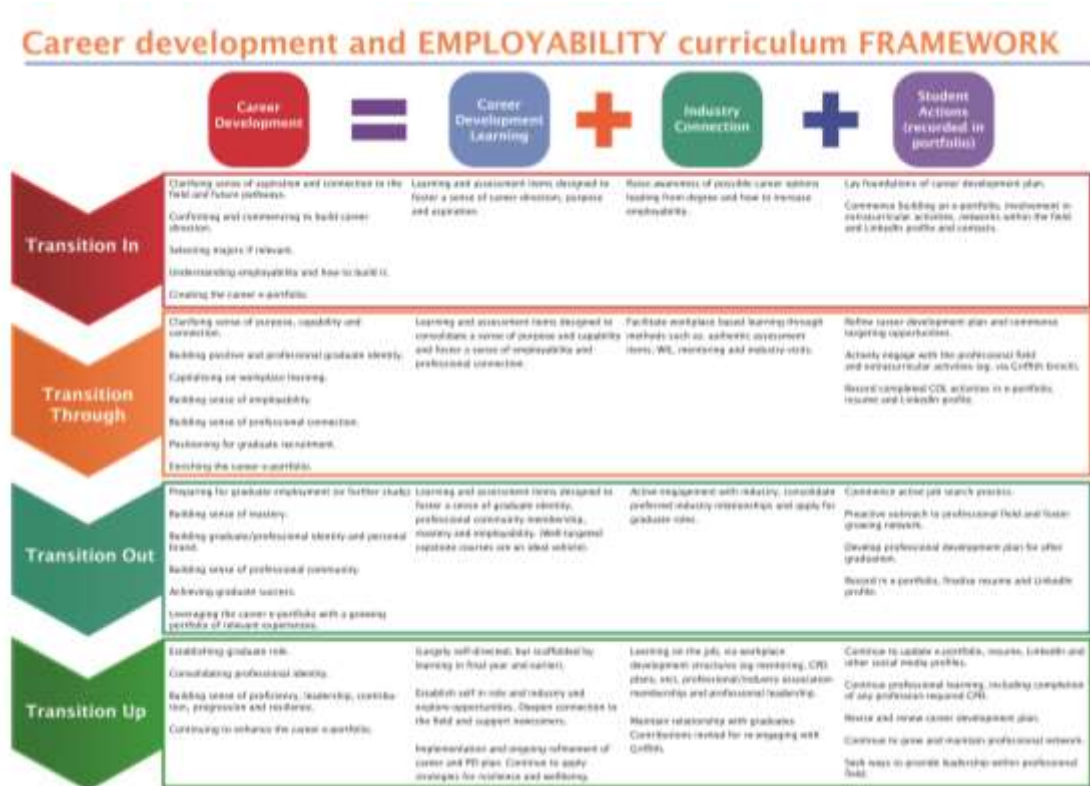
Career development and EMPLOYABILITY curriculum FRAMEWORK

Career Development = Career Development Learning + Industry Connection + Student Actions (recorded in portfolio)

| | Career Development | Career Development Learning | Industry Connection | Student Actions (recorded in portfolio) |
|---|---|---|---|---|
| Transition In | Clarifying sense of aspiration and connection to the field and future pathways. Confirming and commencing to build career direction. Selecting majors if relevant. Understanding employability and how to build it. Creating the career e-portfolio. | Learning and assessment items designed to foster a sense of career direction, purpose and aspiration. | Raise awareness of possible career options leading from degree and how to increase employability. | Lay foundations of career development plan. Commence building an e-portfolio, involvement in extracurricular activities, networks within the field and LinkedIn profile and contacts. |
| Transition Through | Clarifying sense of purpose, capability and connection. Building positive and professional graduate identity. Capitalising on workplace learning. Building sense of employability. Building sense of professional connection. Positioning for graduate recruitment. Enriching the career e-portfolio. | Learning and assessment items designed to consolidate a sense of purpose and capability and foster a sense of employability and professional connection. | Facilitate workplace based learning through methods such as: authentic assessment items, WIL, mentoring and industry visits. | Refine career development plan and commence targeting opportunities. Actively engage with the professional field and extracurricular activities (eg. via Griffith Excels). Record completed CDL activities in e-portfolio, resume and LinkedIn profile. |
| Transition Out | Preparing for graduate employment (or further study). Building sense of mastery. Building graduate/professional identity and personal brand. Building sense of professional community. Achieving graduate success. Leveraging the career e-portfolio with a growing portfolio of relevant experiences. | Learning and assessment items designed to foster a sense of graduate identity, professional community membership, mastery and employability. (Well-targeted capstone courses are an ideal vehicle). | Active engagement with industry, consolidate preferred industry relationships and apply for graduate roles. | Commence active job search process. Proactive outreach to professional field and foster growing network. Develop professional development plan for after graduation. Record in e-portfolio, finalise resume and LinkedIn profile. |
| Transition Up | Establishing graduate role. Consolidating professional identity. Building sense of proficiency, leadership, contribution, progression and resilience. Continuing to enhance the career e-portfolio. | Largely self-directed, but scaffolded by learning in final year and earlier. Establish self in role and industry and explore opportunities. Deepen connection to the field and support newcomers. Implementation and ongoing refinement of career and PD plan. Continue to apply strategies for resilience and wellbeing. | Learning on the job, via workplace development structures (eg mentoring, CPD plans, etc), professional/industry association membership and professional leadership. Maintain relationship with graduates. Contributions invited for re-engaging with Griffith. | Continue to update e-portfolio, resume, LinkedIn and other social media profiles. Continue professional learning, including completion of any profession required CPD. Revise and renew career development plan. Continue to grow and maintain professional network. Seek ways to provide leadership within professional field. |